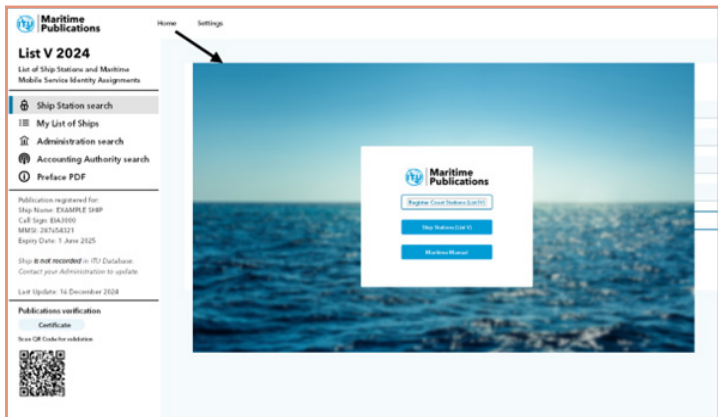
Maritime Publications

Home Settings

List V 2024

List of Ship Stations and Maritime Mobile Service Identity Assignments

Ship Station search

My List of Ships

Administration search

Accounting Authority search

Preface PDF

Publication registered for:
Ship Name: EXAMPLE SHIP
Call Sign: EIA3000
MMSI: 287654321
Expiry Date: 1 June 2025

Ship is not recorded in ITU Database.
Contact your Administration to update.

Last Update: 16 December 2024

Publications verification

Certificate

Scan QR Code for validation

Maritime Publications

Register Coast Stations (List IV)

Ship Stations (List V)

Maritime Manual